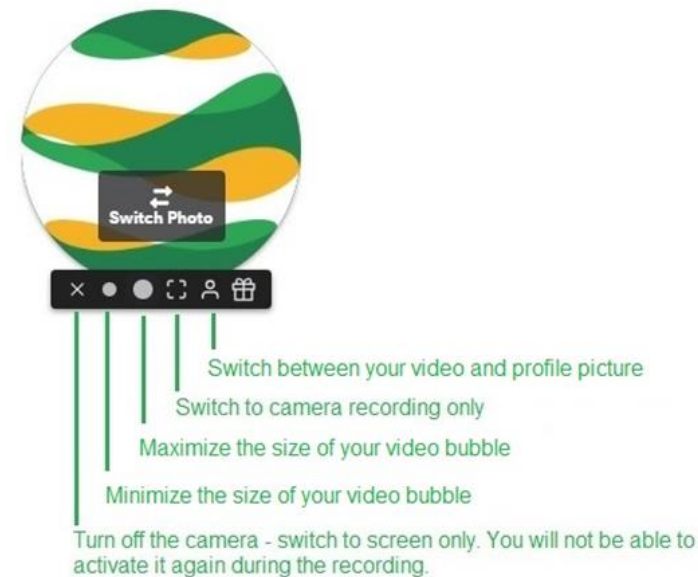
Switch Photo

Switch between your video and profile picture

Switch to camera recording only

Maximize the size of your video bubble

Minimize the size of your video bubble

Turn off the camera - switch to screen only. You will not be able to activate it again during the recording.